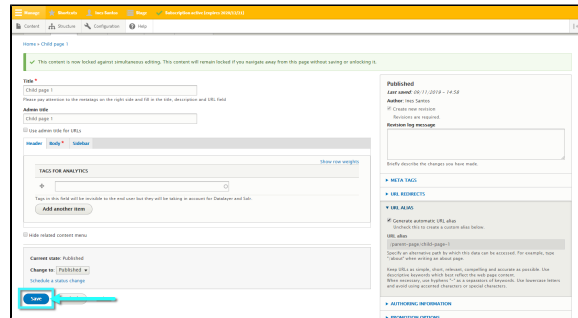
Manage Shortcuts Ines Santos Blogs Subscription active (expires 30/04/2021)

Content Structure Configuration Help

Home » Child page 1

This content is now locked against simultaneous editing. This content will remain locked if you navigate away from this page without saving or unlocking it.

Title *
Child page 1
Please pay attention to the metatags on the right side and fill in the title, description and URL field.

Admin title
Child page 1
Use admin title for URLs

Header Body * Sidebar

Show row weights

TAGS FOR ANALYTICS

Tags in this field will be invisible to the end user but they will be taking in account for Datalayer and Solr.

Add another item

Hide related content menu

Current state: Published
Change to: Published
Schedule a status change

Save

Published
Last saved: 09/11/2019 - 14:58
Author: Ines Santos
Create new revision
Revisions are required.
Revision log message

Briefly describe the changes you have made.

► META TAGS

► URL REDIRECTS

▼ URL ALIAS

Generate automatic URL alias
Uncheck this to create a custom alias below.
URL alias
/parent-page/child-page-1
Specify an alternative path by which this data can be accessed. For example, type "/about" when writing an about page.
Keep URLs as simple, short, relevant, compelling and accurate as possible. Use descriptive keywords which best reflect the web page content. When necessary, use hyphens "-" as a separators of keywords. Use lowercase letters and avoid using accented characters or special characters.

► AUTHORING INFORMATION

► PROMOTION OPTIONS